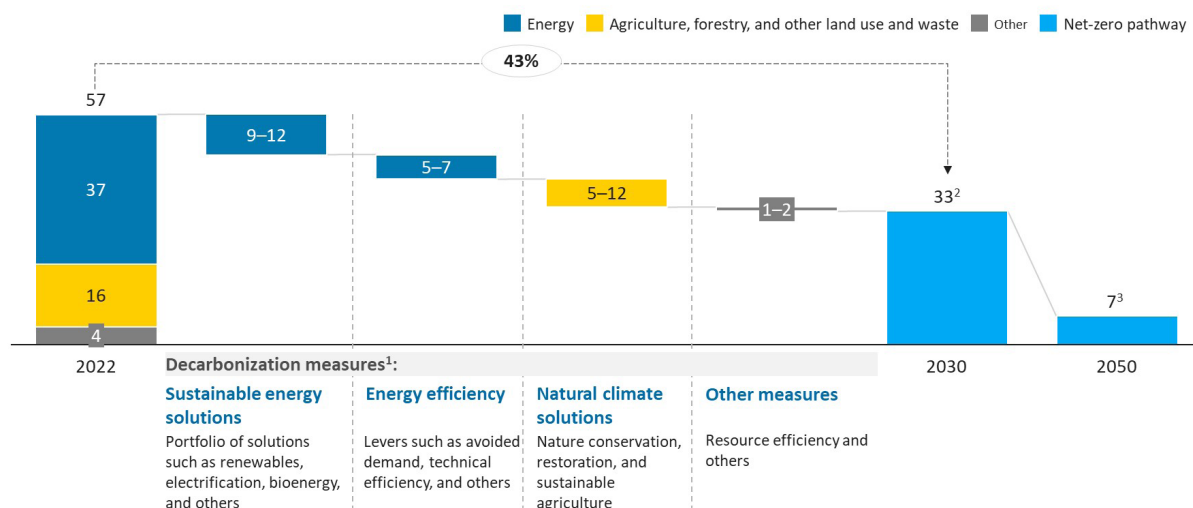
Energy Agriculture, forestry, and other land use and waste Other Net-zero pathway

43%

57

37

16

4

2022

9–12

5–7

5–12

1–2

$33^2$

2030

$7^3$

2050

Decarbonization measures$^1$:

Sustainable energy solutions

Portfolio of solutions such as renewables, electrification, bioenergy, and others

Energy efficiency

Levers such as avoided demand, technical efficiency, and others

Natural climate solutions

Nature conservation, restoration, and sustainable agriculture

Other measures

Resource efficiency and others